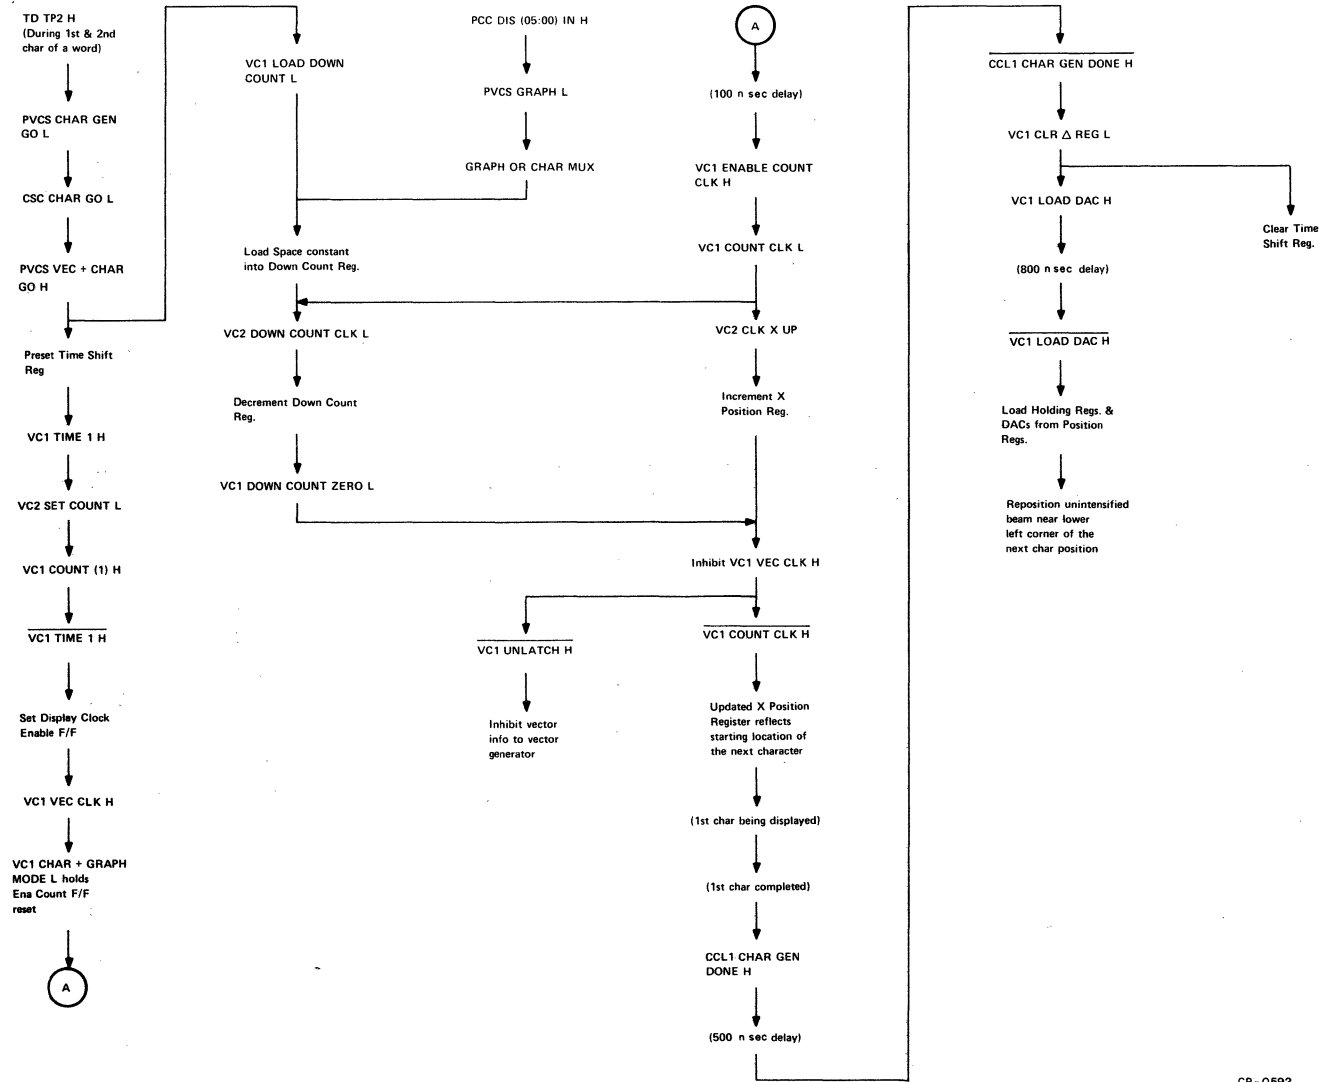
TD TP2 H
(During 1st & 2nd char of a word)

PVCS CHAR GEN GO L

CSC CHAR GO L

PVCS VEC + CHAR GO H

Preset Time Shift Reg

VC1 TIME 1 H

VC2 SET COUNT L

VC1 COUNT (1) H

$\overline{\text{VC1 TIME 1 H}}$

Set Display Clock Enable F/F

VC1 VEC CLK H

VC1 CHAR + GRAPH MODE L holds Ena Count F/F reset

A

VC1 LOAD DOWN COUNT L

PCC DIS (05:00) IN H

PVCS GRAPH L

GRAPH OR CHAR MUX

Load Space constant into Down Count Reg.

VC2 DOWN COUNT CLK L

Decrement Down Count Reg.

VC1 DOWN COUNT ZERO L

A

(100 n sec delay)

VC1 ENABLE COUNT CLK H

VC1 COUNT CLK L

VC2 CLK X UP

Increment X Position Reg.

Inhibit VC1 VEC CLK H

$\overline{\text{VC1 UNLATCH H}}$

Inhibit vector info to vector generator

$\overline{\text{VC1 COUNT CLK H}}$

Updated X Position Register reflects starting location of the next character

(1st char being displayed)

(1st char completed)

CCL1 CHAR GEN DONE H

(500 n sec delay)

$\overline{\text{CCL1 CHAR GEN DONE H}}$

VC1 CLR $\triangle$ REG L

VC1 LOAD DAC H

Clear Time Shift Reg.

(800 n sec delay)

$\overline{\text{VC1 LOAD DAC H}}$

Load Holding Regs. & DACs from Position Regs.

Reposition unintensified beam near lower left corner of the next char position

CP-0593